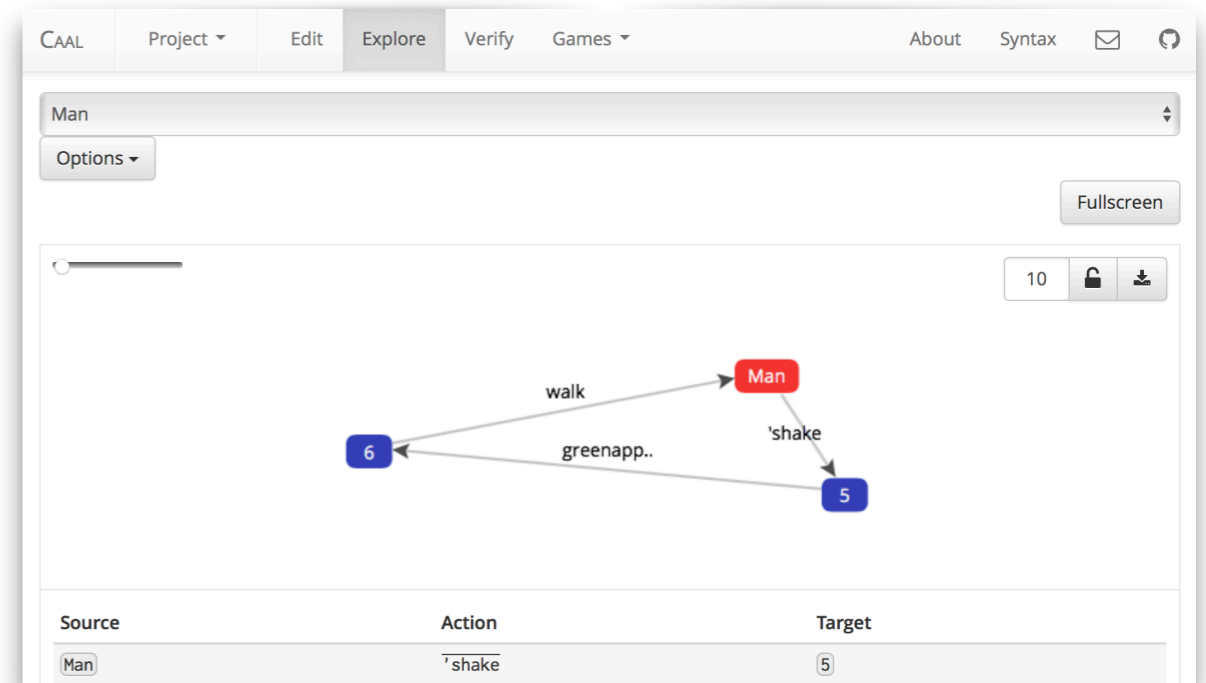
CAAL Project Edit Explore Verify Games About Syntax

Man

Options

Fullscreen

10

walk

Man

'shake

6

greenapp..

5

| Source | Action | Target |
|---|---|---|
| Man | $\overline{\text{'shake}}$ | 5 |